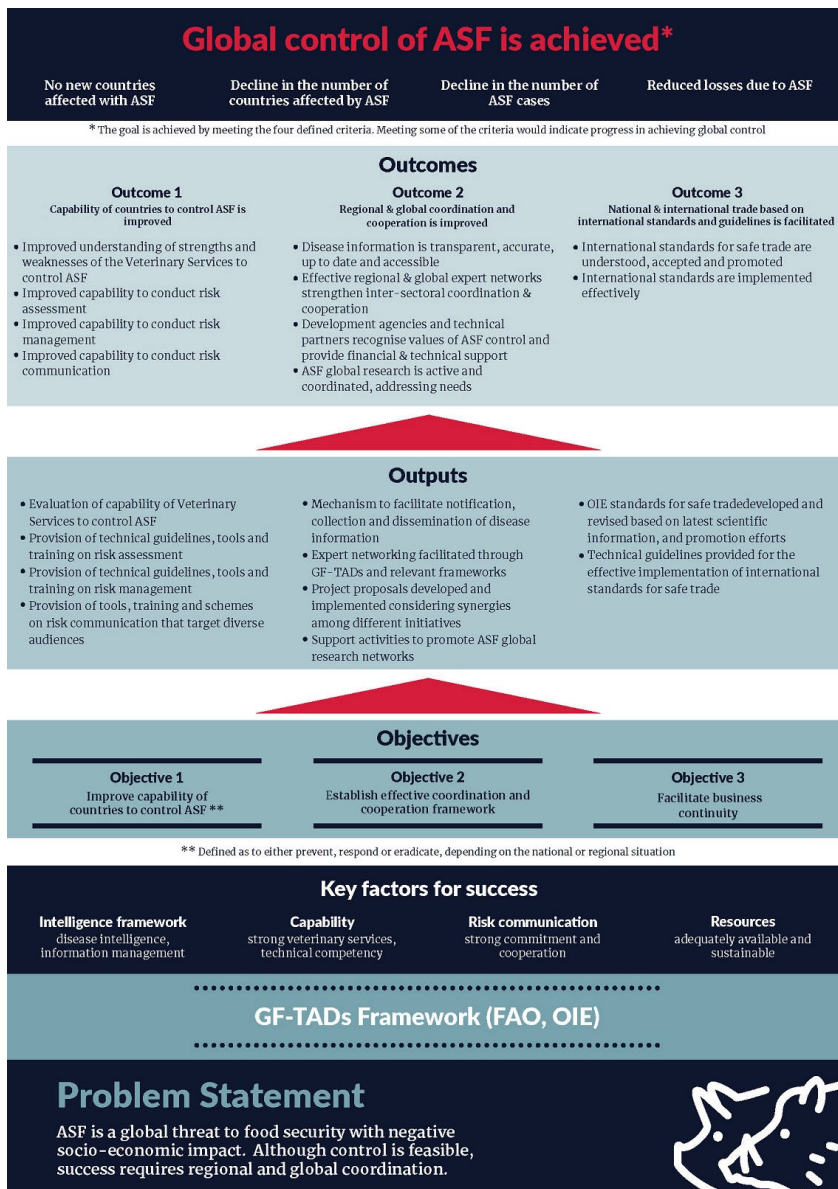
Global control of ASF is achieved*

No new countries affected with ASF

Decline in the number of countries affected by ASF

Decline in the number of ASF cases

Reduced losses due to ASF

* The goal is achieved by meeting the four defined criteria. Meeting some of the criteria would indicate progress in achieving global control

Outcomes

Outcome 1
Capability of countries to control ASF is improved

• Improved understanding of strengths and weaknesses of the Veterinary Services to control ASF
• Improved capability to conduct risk assessment
• Improved capability to conduct risk management
• Improved capability to conduct risk communication

Outcome 2
Regional & global coordination and cooperation is improved

• Disease information is transparent, accurate, up to date and accessible
• Effective regional & global expert networks strengthen inter-sectoral coordination & cooperation
• Development agencies and technical partners recognise values of ASF control and provide financial & technical support
• ASF global research is active and coordinated, addressing needs

Outcome 3
National & international trade based on international standards and guidelines is facilitated

• International standards for safe trade are understood, accepted and promoted
• International standards are implemented effectively

Outputs

• Evaluation of capability of Veterinary Services to control ASF
• Provision of technical guidelines, tools and training on risk assessment
• Provision of technical guidelines, tools and training on risk management
• Provision of tools, training and schemes on risk communication that target diverse audiences

• Mechanism to facilitate notification, collection and dissemination of disease information
• Expert networking facilitated through GF-TADs and relevant frameworks
• Project proposals developed and implemented considering synergies among different initiatives
• Support activities to promote ASF global research networks

• OIE standards for safe tradedeveloped and revised based on latest scientific information, and promotion efforts
• Technical guidelines provided for the effective implementation of international standards for safe trade

Objectives

Objective 1
Improve capability of countries to control ASF **

Objective 2
Establish effective coordination and cooperation framework

Objective 3
Facilitate business continuity

** Defined as to either prevent, respond or eradicate, depending on the national or regional situation

Key factors for success

Intelligence framework
disease intelligence, information management

Capability
strong veterinary services, technical competency

Risk communication
strong commitment and cooperation

Resources
adequately available and sustainable

GF-TADs Framework (FAO, OIE)

Problem Statement

ASF is a global threat to food security with negative socio-economic impact. Although control is feasible, success requires regional and global coordination.